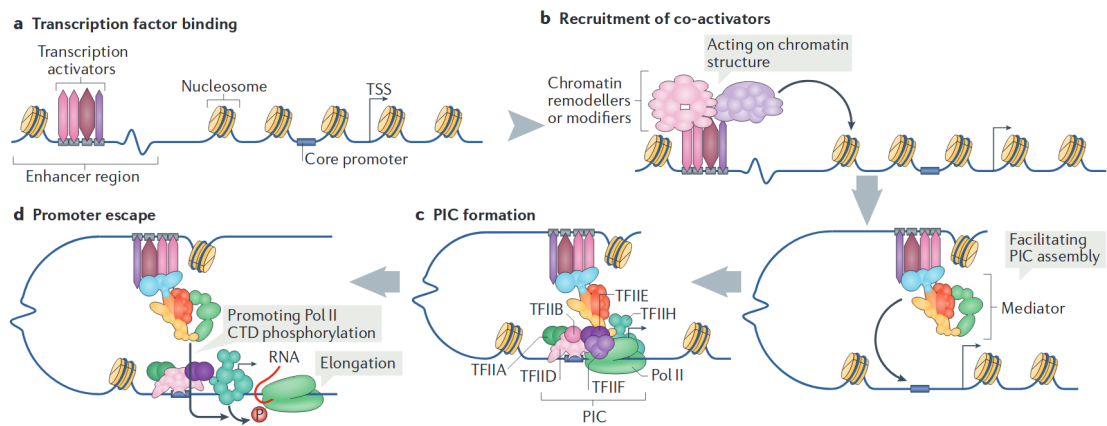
a Transcription factor binding

Transcription activators

Nucleosome

TSS

Core promoter

Enhancer region

b Recruitment of co-activators

Acting on chromatin structure

Chromatin remodellers or modifiers

Facilitating PIC assembly

Mediator

c PIC formation

TFIIB

TFIIE

TFIIH

TFIIA

TFIID

TFIIF

Pol II

PIC

d Promoter escape

Promoting Pol II CTD phosphorylation

RNA

Elongation

P